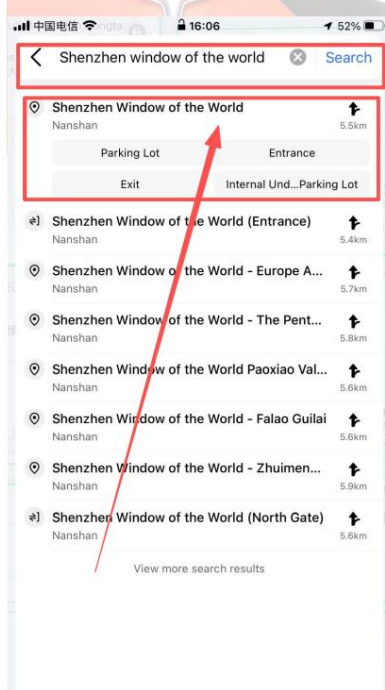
中国电信 16:06 52%

Shenzhen window of the world Search

Shenzhen Window of the World
Nanshan 5.5km
Parking Lot
Entrance
Exit
Internal Und...Parking Lot

Shenzhen Window of the World (Entrance)
Nanshan 5.4km

Shenzhen Window of the World - Europe A...
Nanshan 5.7km

Shenzhen Window of the World - The Pent...
Nanshan 5.8km

Shenzhen Window of the World Paoxiao Val...
Nanshan 5.6km

Shenzhen Window of the World - Falao Guilai
Nanshan 5.6km

Shenzhen Window of the World - Zhuimen...
Nanshan 5.9km

Shenzhen Window of the World (North Gate)
Nanshan 5.6km

View more search results